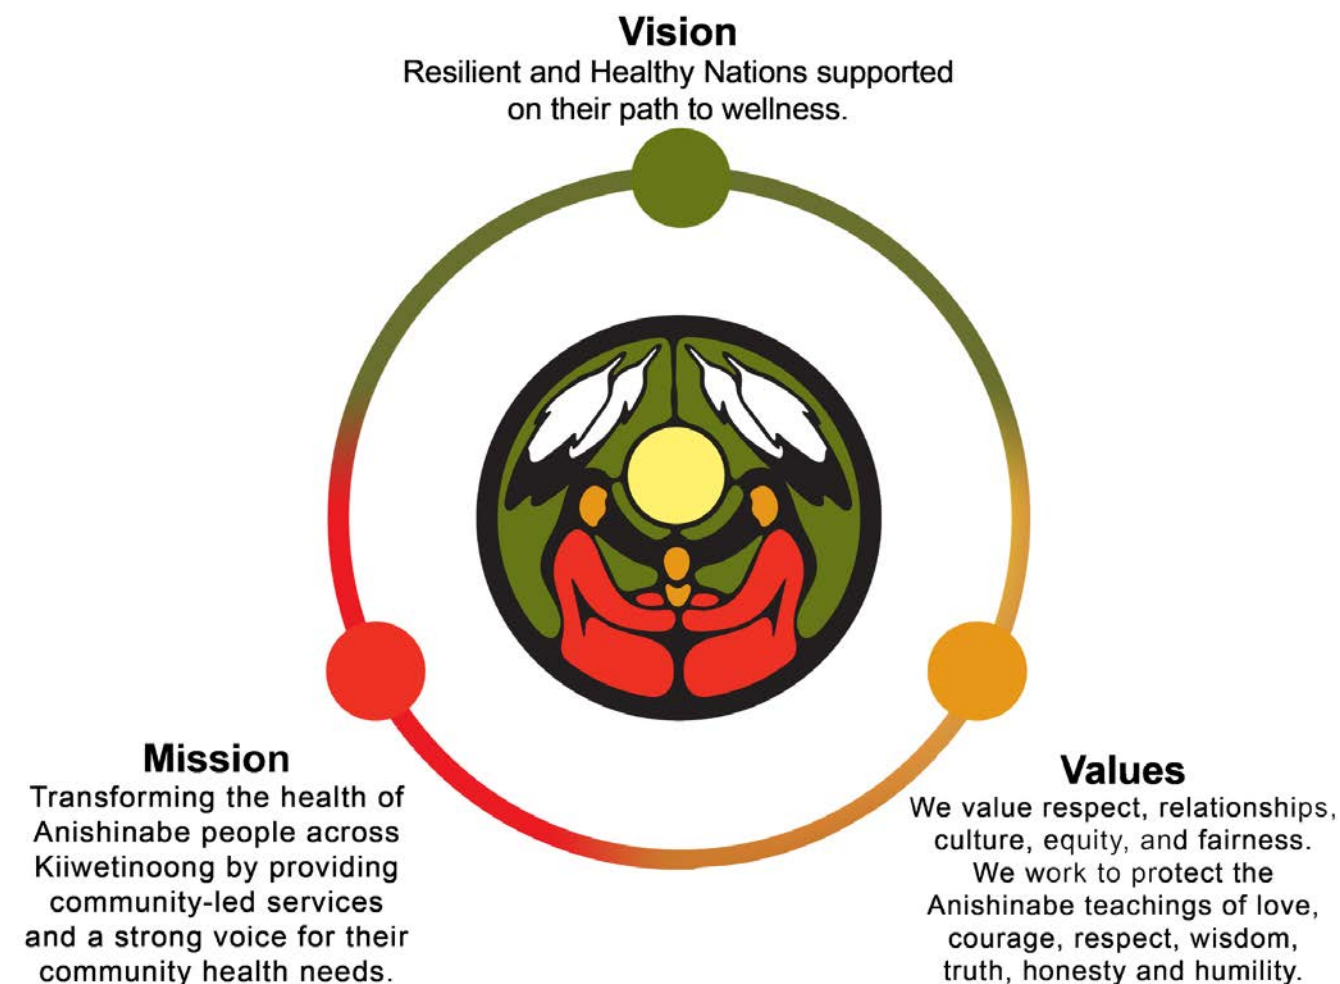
Vision
Resilient and Healthy Nations supported on their path to wellness.

Mission
Transforming the health of Anishinabe people across Kiiwetinoong by providing community-led services and a strong voice for their community health needs.

Values
We value respect, relationships, culture, equity, and fairness. We work to protect the Anishinabe teachings of love, courage, respect, wisdom, truth, honesty and humility.